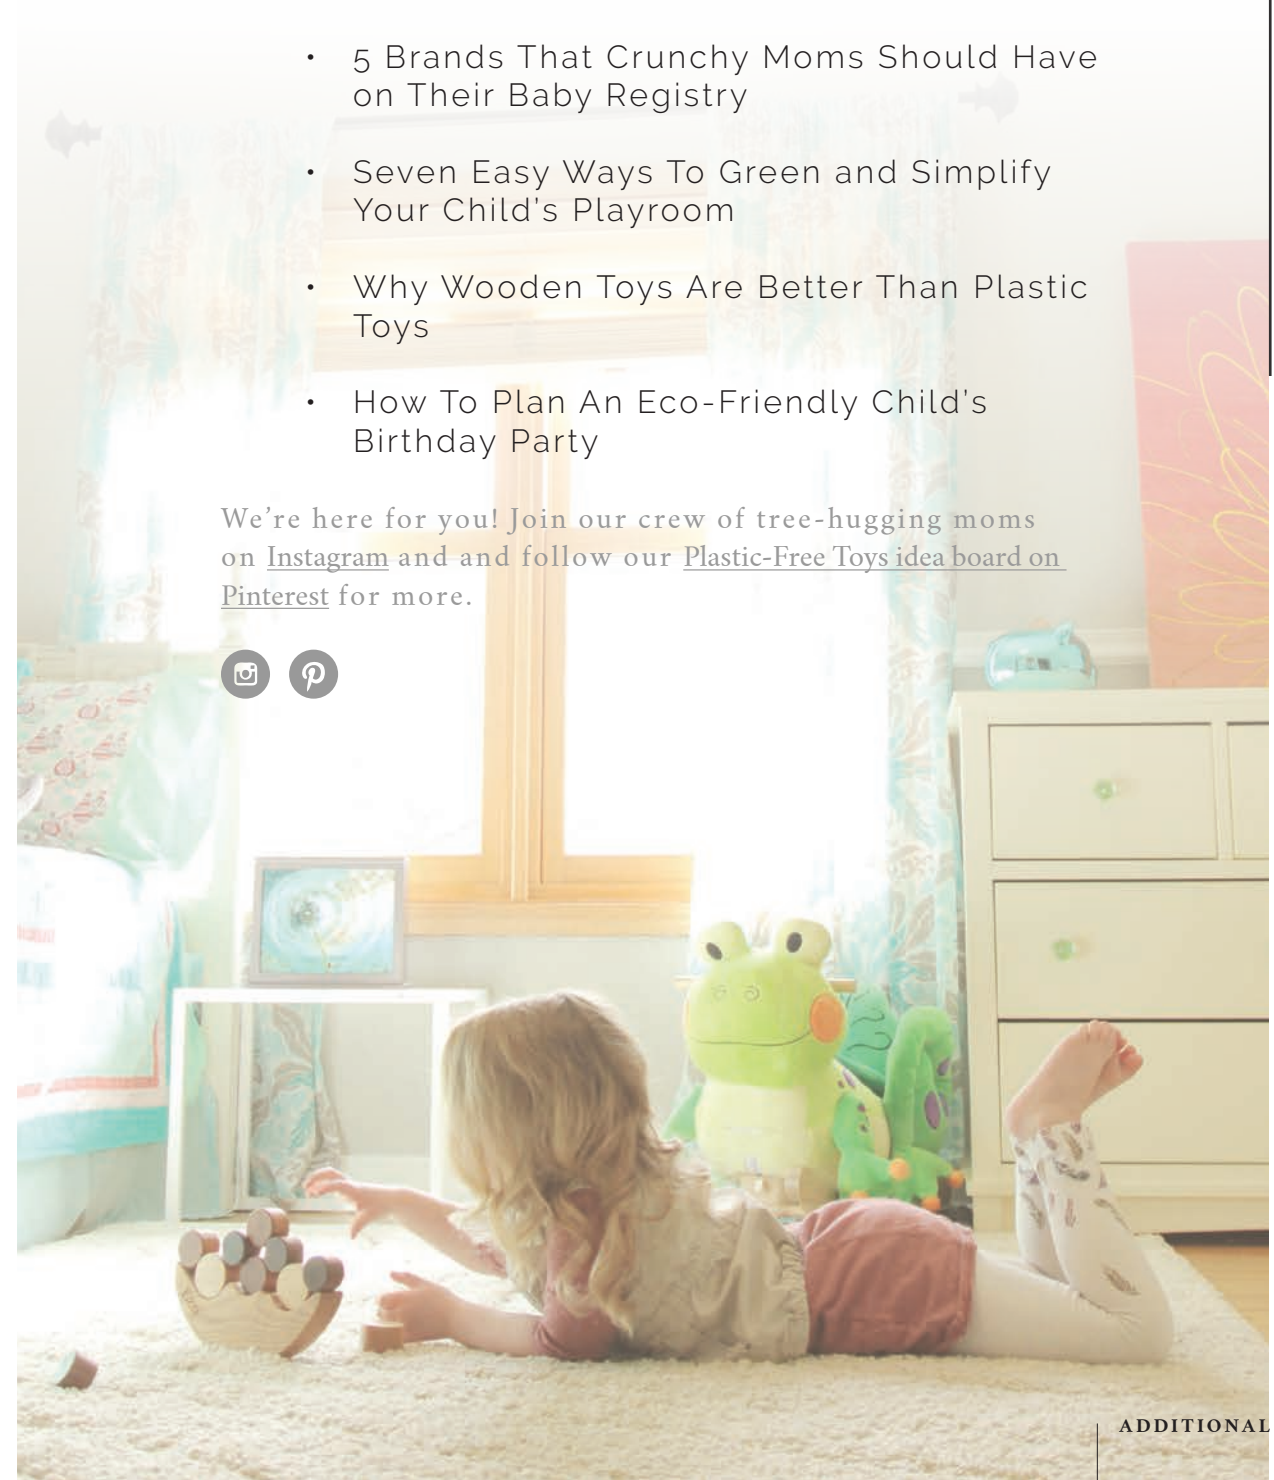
- 5 Brands That Crunchy Moms Should Have on Their Baby Registry
- Seven Easy Ways To Green and Simplify Your Child's Playroom
- Why Wooden Toys Are Better Than Plastic Toys
- How To Plan An Eco-Friendly Child's Birthday Party

We're here for you! Join our crew of tree-hugging moms on Instagram and and follow our Plastic-Free Toys idea board on Pinterest for more.

ADDITIONAL